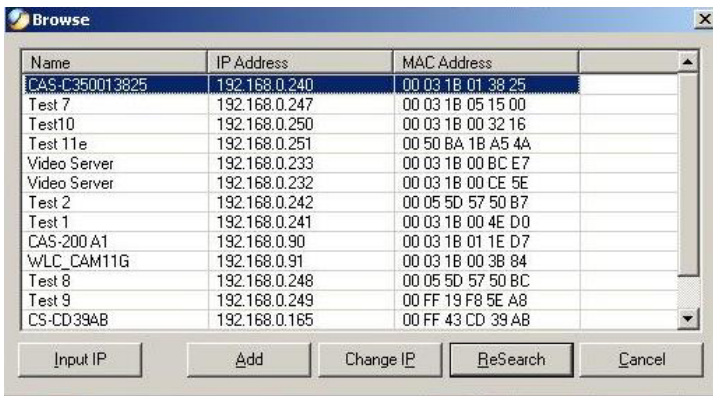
Browse

| Name | IP Address | MAC Address |
|---|---|---|
| CAS-C350013825 | 192.168.0.240 | 00 03 1B 01 38 25 |
| Test 7 | 192.168.0.247 | 00 03 1B 05 15 00 |
| Test10 | 192.168.0.250 | 00 03 1B 00 32 16 |
| Test 11e | 192.168.0.251 | 00 50 BA 1B A5 4A |
| Video Server | 192.168.0.233 | 00 03 1B 00 BC E7 |
| Video Server | 192.168.0.232 | 00 03 1B 00 CE 5E |
| Test 2 | 192.168.0.242 | 00 05 5D 57 50 B7 |
| Test 1 | 192.168.0.241 | 00 03 1B 00 4E D0 |
| CAS-200 A1 | 192.168.0.90 | 00 03 1B 01 1E D7 |
| WLC_CAM11G | 192.168.0.91 | 00 03 1B 00 3B 84 |
| Test 8 | 192.168.0.248 | 00 05 5D 57 50 BC |
| Test 9 | 192.168.0.249 | 00 FF 19 F8 5E A8 |
| CS-CD39AB | 192.168.0.165 | 00 FF 43 CD 39 AB |

Input IP | Add | Change IP | ReSearch | Cancel